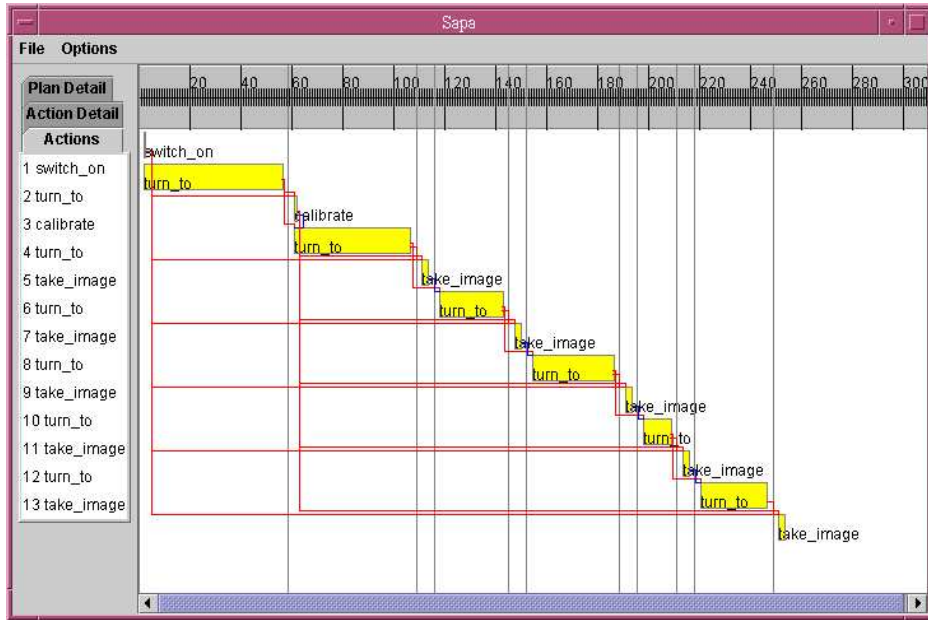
Sapa

File Options

Plan Detail
Action Detail
Actions

1 switch_on
2 turn_to
3 calibrate
4 turn_to
5 take_image
6 turn_to
7 take_image
8 turn_to
9 take_image
10 turn_to
11 take_image
12 turn_to
13 take_image

20 40 60 80 100 120 140 160 180 200 220 240 260 280 300

switch_on
turn_to
calibrate
turn_to
take_image
turn_to
take_image
turn_to
take_image
turn_to
take_image
turn_to
take_image